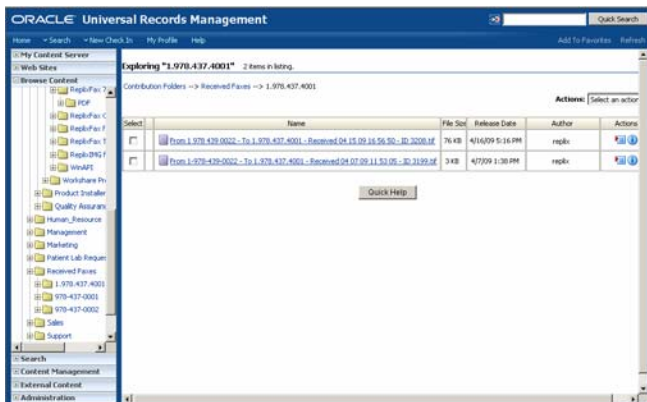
ORACLE Universal Records Management

Quick Search

Home Search New Check In My Profile Help

Add To Favorites Refresh

My Content Server

Web Sites

Browse Content

RepliXFax 7

PDF

RepliXFax C

RepliXFax F

RepliXFax F

RepliXFax T

RepliXIMG F

WinAFI

Workshare Pr

Product Installer

Quality Assuranc

Human_Resource

Management

Marketing

Patient Lab Reques

Received Faxes

1.978.437.4001

978-437-0001

978-437-0002

Sales

Support

Search

Content Management

External Content

Administration

Exploring "1.978.437.4001" 2 items in listing.

Contribution Folders --> Received Faxes --> 1.978.437.4001

Actions: Select an action

| Select | Name | File Size | Release Date | Author | Actions |
|---|---|---|---|---|---|
| | From 1 978 439 0022 - To 1.978.437.4001 - Received 04 15 09 16 56 50 - ID 3208.tif | 76 KB | 4/16/09 5:16 PM | replix | |
| | From 1-978-439-0022 - To 1.978.437.4001 - Received 04 07 09 11 53 05 - ID 3199.tif | 3 KB | 4/7/09 1:38 PM | replix | |

Quick Help